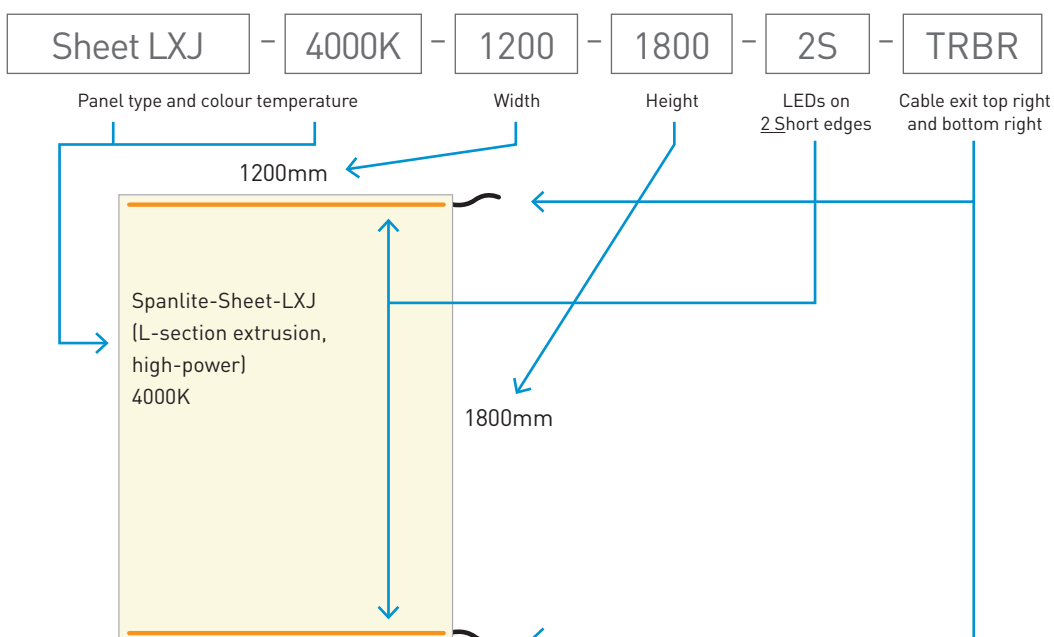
Sheet LXJ – 4000K – 1200 – 1800 – 2S – TRBR

Panel type and colour temperature

Width

Height

LEDs on 2 Short edges

Cable exit top right and bottom right

1200mm

Spanlite-Sheet-LXJ (L-section extrusion, high-power) 4000K

1800mm